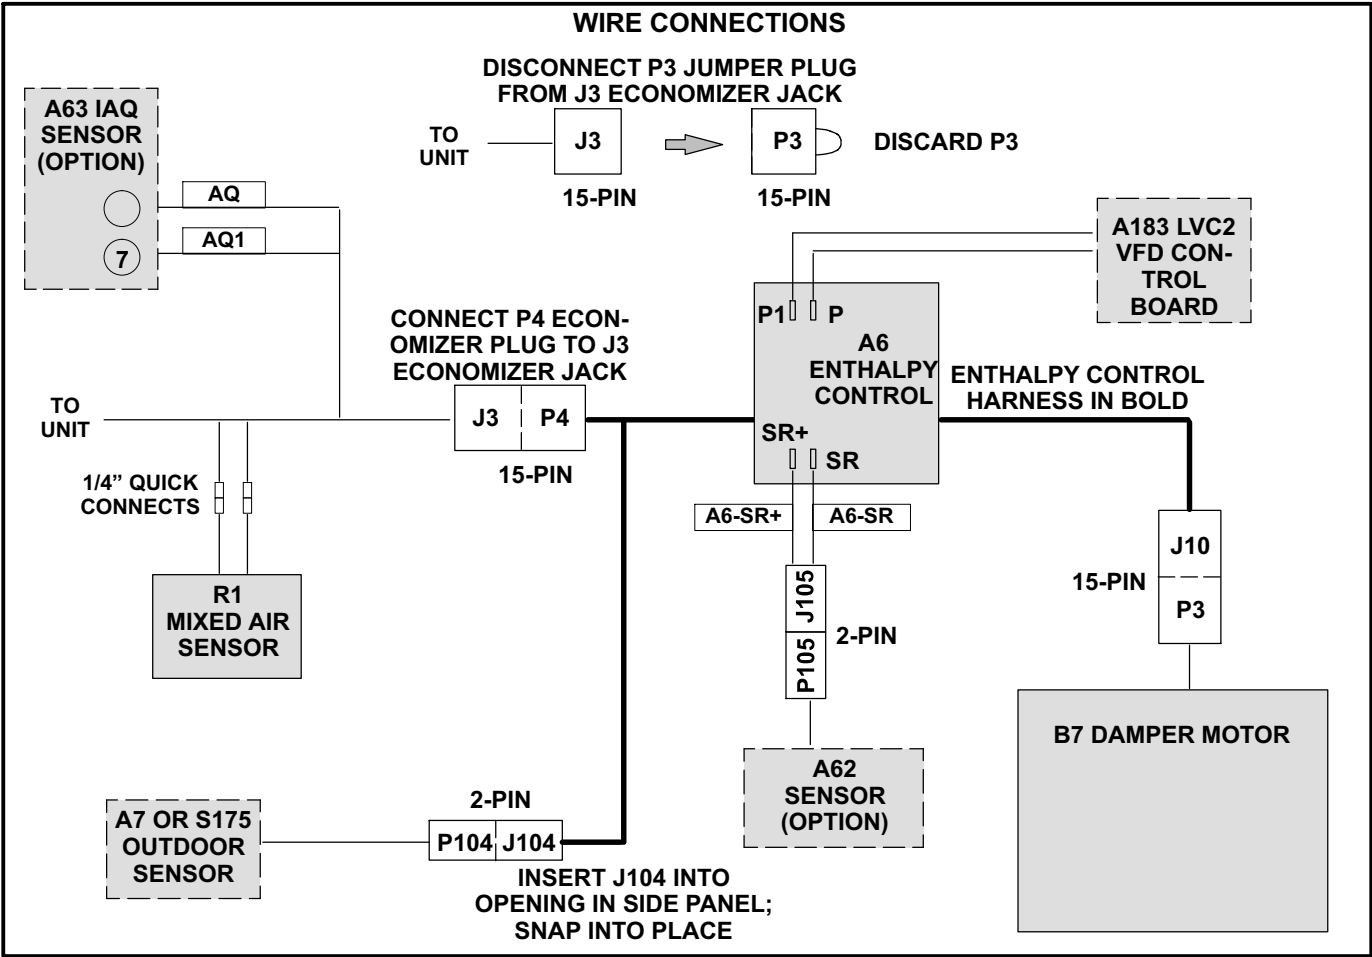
WIRE CONNECTIONS

DISCONNECT P3 JUMPER PLUG FROM J3 ECONOMIZER JACK

TO UNIT

J3

P3

DISCARD P3

15-PIN

15-PIN

A63 IAQ SENSOR (OPTION)

7

AQ

AQ1

A183 LVC2 VFD CONTROL BOARD

P1

P

A6 ENTHALPY CONTROL

CONNECT P4 ECONOMIZER PLUG TO J3 ECONOMIZER JACK

ENTHALPY CONTROL HARNESS IN BOLD

TO UNIT

J3

P4

SR+

SR

15-PIN

1/4" QUICK CONNECTS

A6-SR+

A6-SR

J10

15-PIN

P3

J105

2-PIN

P105

R1 MIXED AIR SENSOR

B7 DAMPER MOTOR

A62 SENSOR (OPTION)

2-PIN

A7 OR S175 OUTDOOR SENSOR

P104

J104

INSERT J104 INTO OPENING IN SIDE PANEL; SNAP INTO PLACE